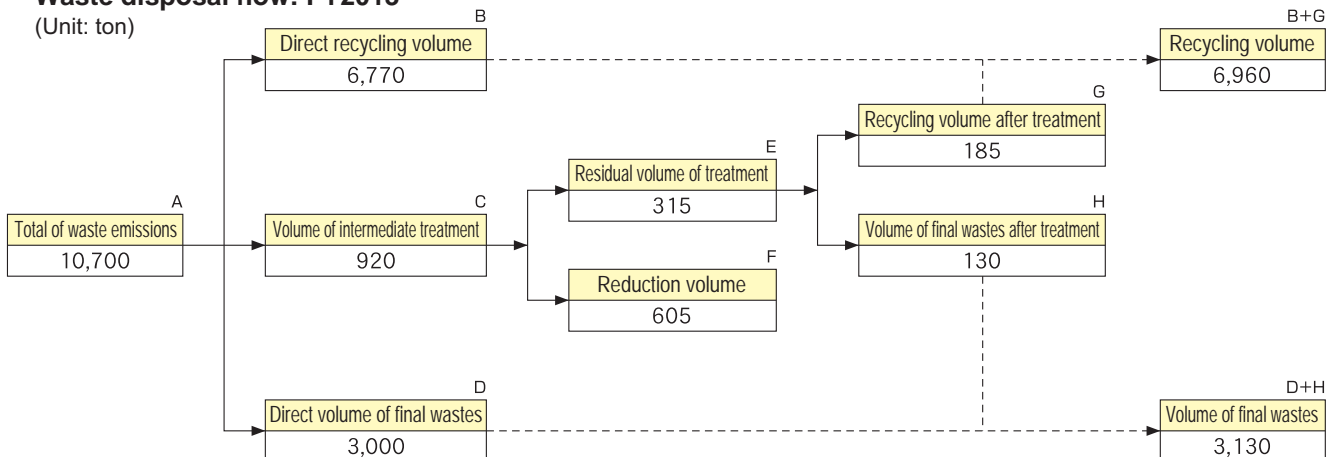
Waste disposal flow: FY2015
(Unit: ton)

A
Total of waste emissions
10,700

B
Direct recycling volume
6,770

C
Volume of intermediate treatment
920

D
Direct volume of final wastes
3,000

E
Residual volume of treatment
315

F
Reduction volume
605

G
Recycling volume after treatment
185

H
Volume of final wastes after treatment
130

B+G
Recycling volume
6,960

D+H
Volume of final wastes
3,130